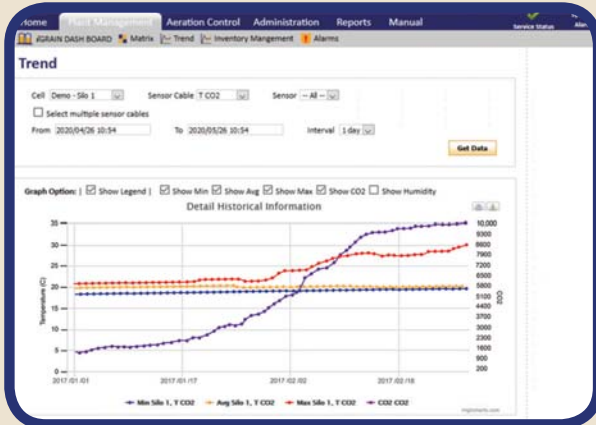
Home Plant Management Aeration Control Administration Reports Manual

Service Status

Alan

iGRAIN DASH BOARD Matrix Trend Inventory Mangement Alarms

Trend

Cell Demo - Silo 1 Sensor Cable T CO2 Sensor -- All --

Select multiple sensor cables

From 2020/04/26 10:54 To 2020/05/26 10:54 Interval 1 day

Get Data

Graph Option: | Show Legend | Show Min Show Avg Show Max Show CO2 Show Humidity

Detail Historical Information

35
30
25
20
15
10
5
0

Temperature (C)

10,000
9300
8600
7900
7200
6500
5800
5100
4400
3700
3000
2300
1600
900
200

CO2

2017/01/01 2017/01/17 2017/02/02 2017/02/18

Min Silo 1, T CO2 Avg Silo 1, T CO2 Max Silo 1, T CO2 CO2 CO2

mgcharts.com